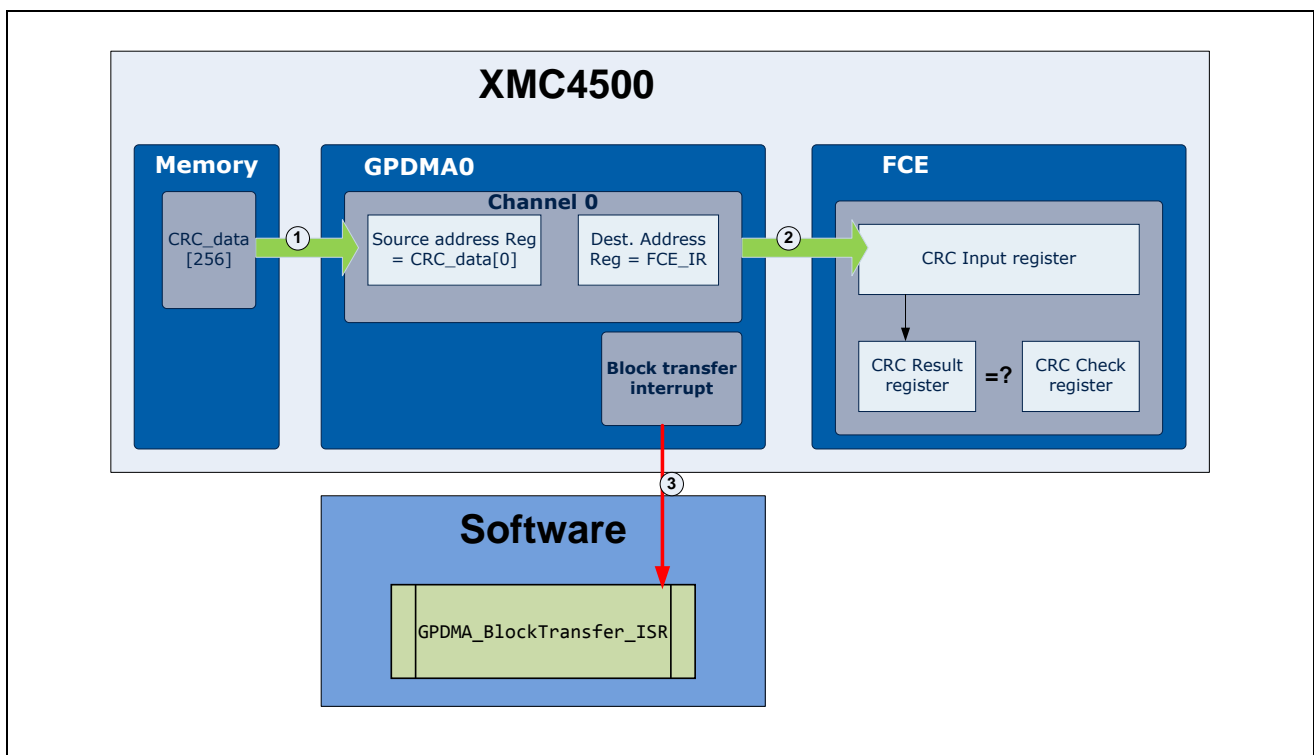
XMC4500

Memory

CRC_data [256]

1

GPDMA0

Channel 0

Source address Reg = CRC_data[0]

Dest. Address Reg = FCE_IR

Block transfer interrupt

2

FCE

CRC Input register

CRC Result register

=?

CRC Check register

3

Software

GPDMA_BlockTransfer_ISR